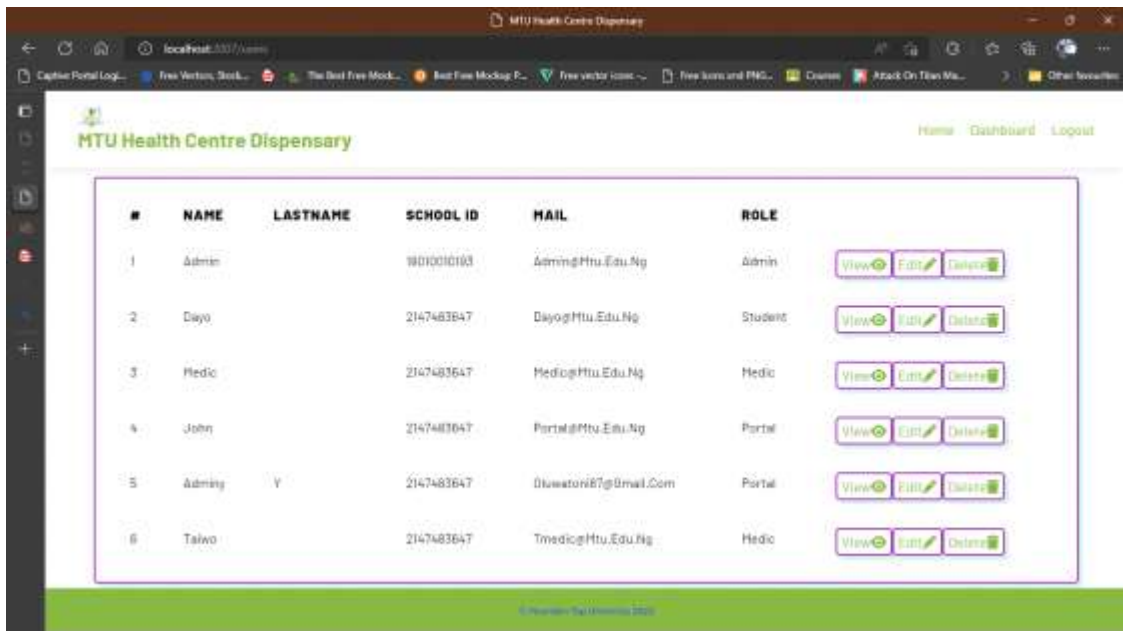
MTU Health Centre Dispensary

localhost:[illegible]

Captive Portal Logi... Free Vectors, Stock... The Best Free Mock... Best Free Mockup P... Free vector icons -... Free Icons and PNG... Courses Attack On Titan Ma... Other favourites

MTU Health Centre Dispensary

Home Dashboard Logout

| # | NAME | LASTNAME | SCHOOL ID | MAIL | ROLE | |
|---|---|---|---|---|---|---|
| 1 | Admin | | 18010010193 | Admin@Mtu.Edu.Ng | Admin | View Edit Delete |
| 2 | Dayo | | 2147483647 | Dayo@Mtu.Edu.Ng | Student | View Edit Delete |
| 3 | Medic | | 2147483647 | Medic@Mtu.Edu.Ng | Medic | View Edit Delete |
| 4 | John | | 2147483647 | Portal@Mtu.Edu.Ng | Portal | View Edit Delete |
| 5 | Adminy | Y | 2147483647 | Oluwatoni87@Gmail.Com | Portal | View Edit Delete |
| 6 | Taiwo | | 2147483647 | Tmedic@Mtu.Edu.Ng | Medic | View Edit Delete |

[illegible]